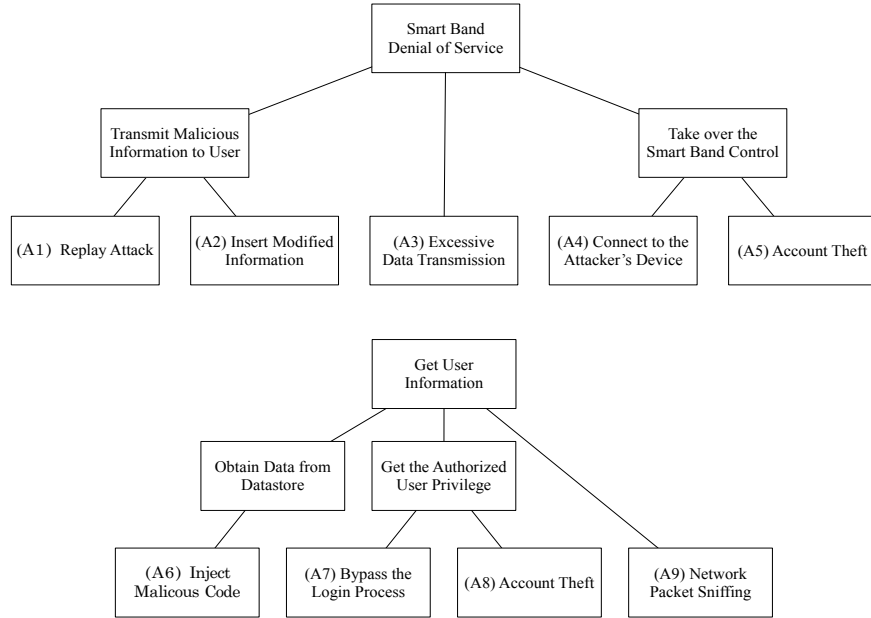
Smart Band Denial of Service

Transmit Malicious Information to User

Take over the Smart Band Control

(A1) Replay Attack

(A2) Insert Modified Information

(A3) Excessive Data Transmission

(A4) Connect to the Attacker's Device

(A5) Account Theft

Get User Information

Obtain Data from Datastore

Get the Authorized User Privilege

(A6) Inject Malicous Code

(A7) Bypass the Login Process

(A8) Account Theft

(A9) Network Packet Sniffing